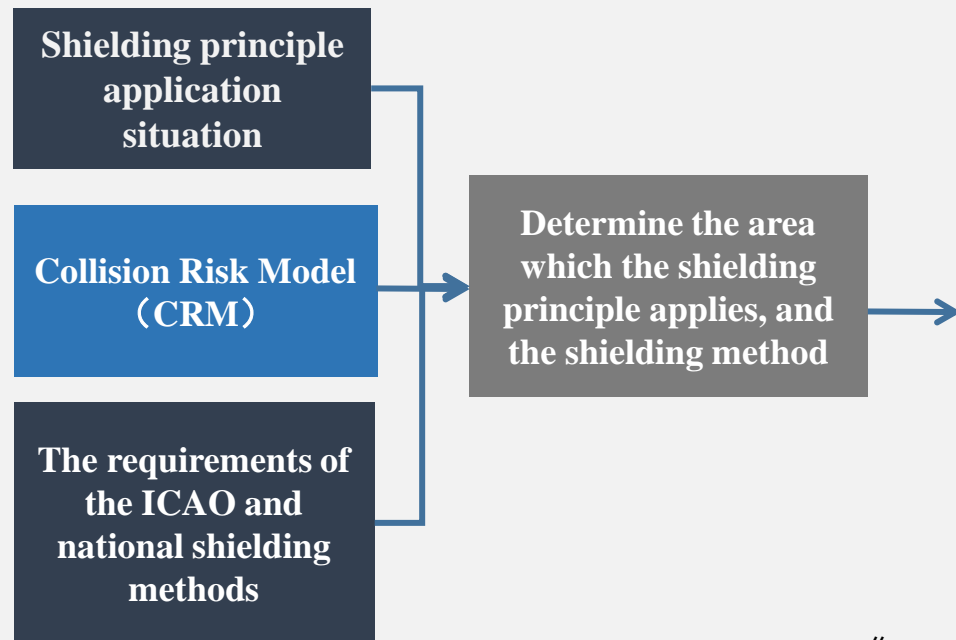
Shielding principle application situation

Collision Risk Model （CRM）

The requirements of the ICAO and national shielding methods

Determine the area which the shielding principle applies, and the shielding method